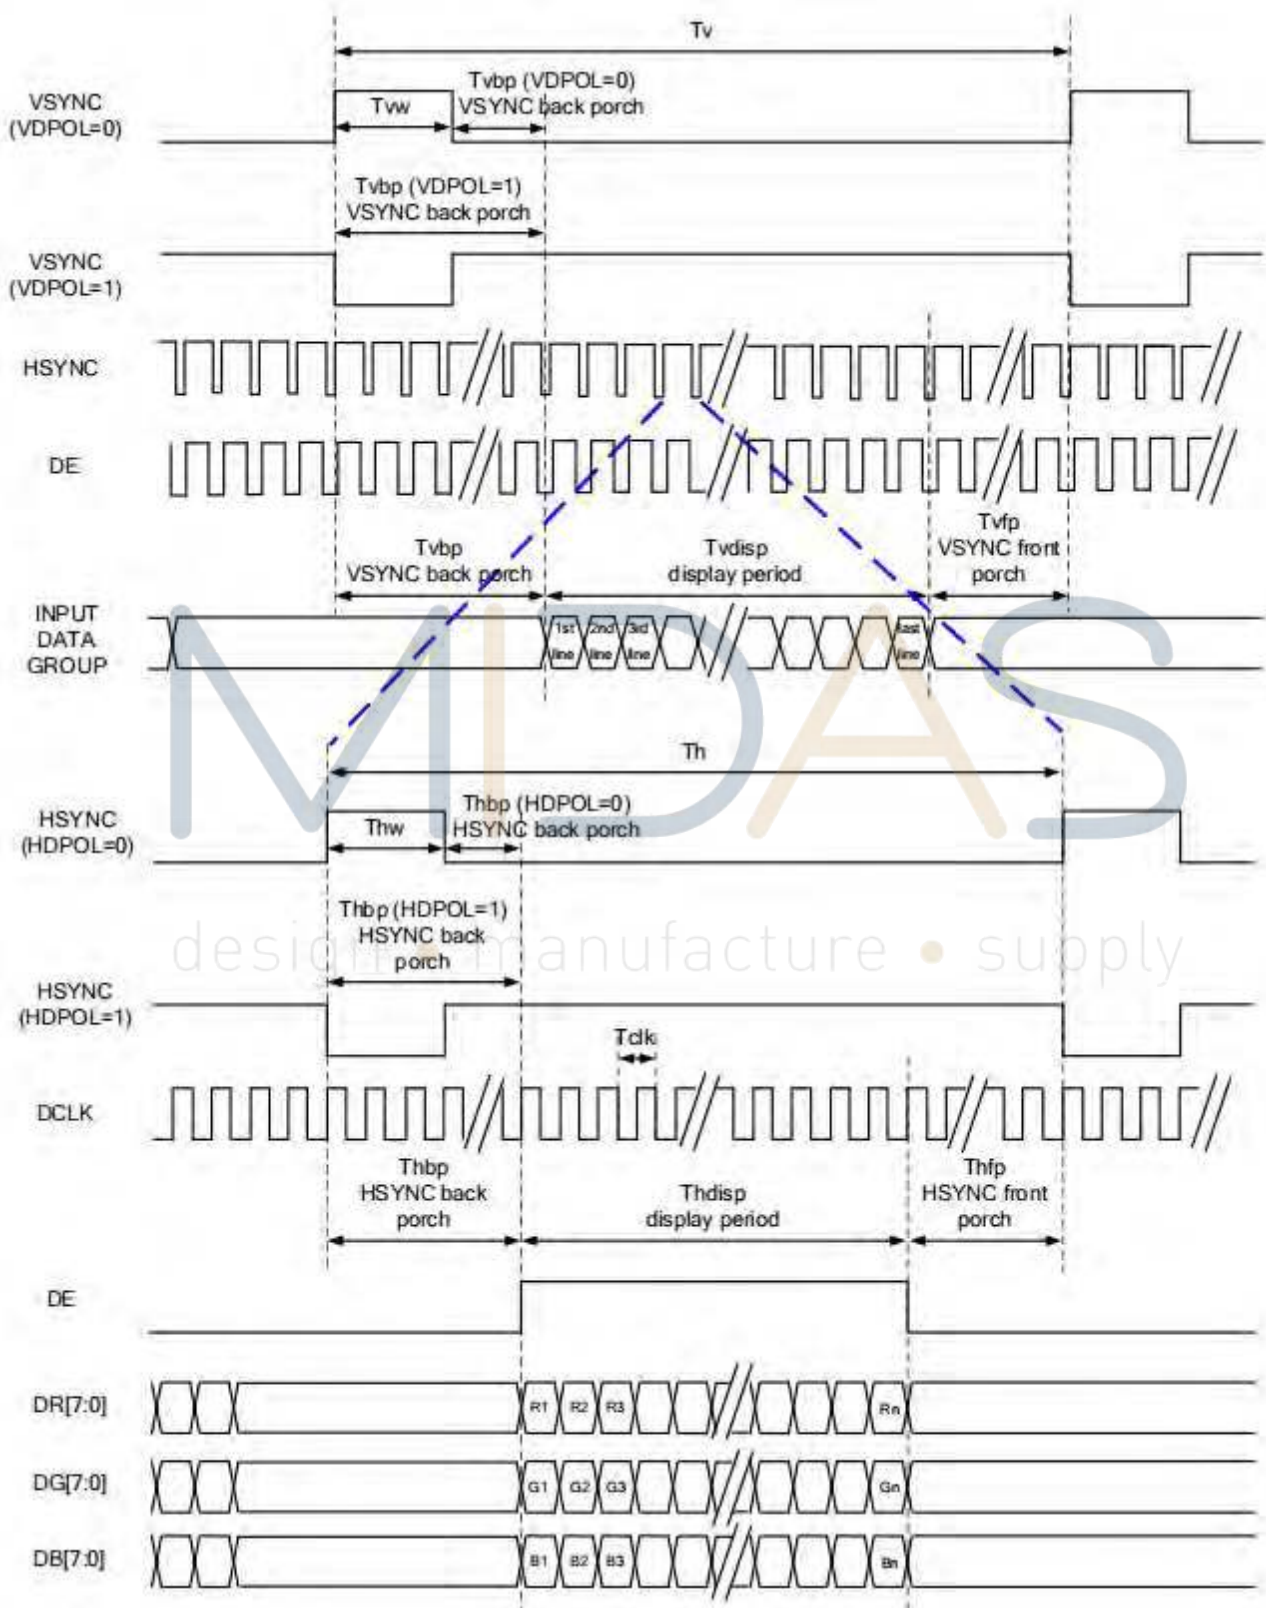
Tv

VSYNC (VDPOL=0)

Tvw

Tvbp (VDPOL=0) VSYNC back porch

Tvbp (VDPOL=1) VSYNC back porch

VSYNC (VDPOL=1)

HSYNC

DE

Tvbp VSYNC back porch

Tvdisp display period

Tvfp VSYNC front porch

INPUT DATA GROUP

1st line

2nd line

3rd line

last line

MIDAS

Th

HSYNC (HDPOL=0)

Thw

Thbp (HDPOL=0) HSYNC back porch

design • manufacture • supply

Thbp (HDPOL=1) HSYNC back porch

HSYNC (HDPOL=1)

Tclk

DCLK

Thbp HSYNC back porch

Thdisp display period

Thfp HSYNC front porch

DE

DR[7:0]

R1 R2 R3 Rn

DG[7:0]

G1 G2 G3 Gn

DB[7:0]

B1 B2 B3 Bn